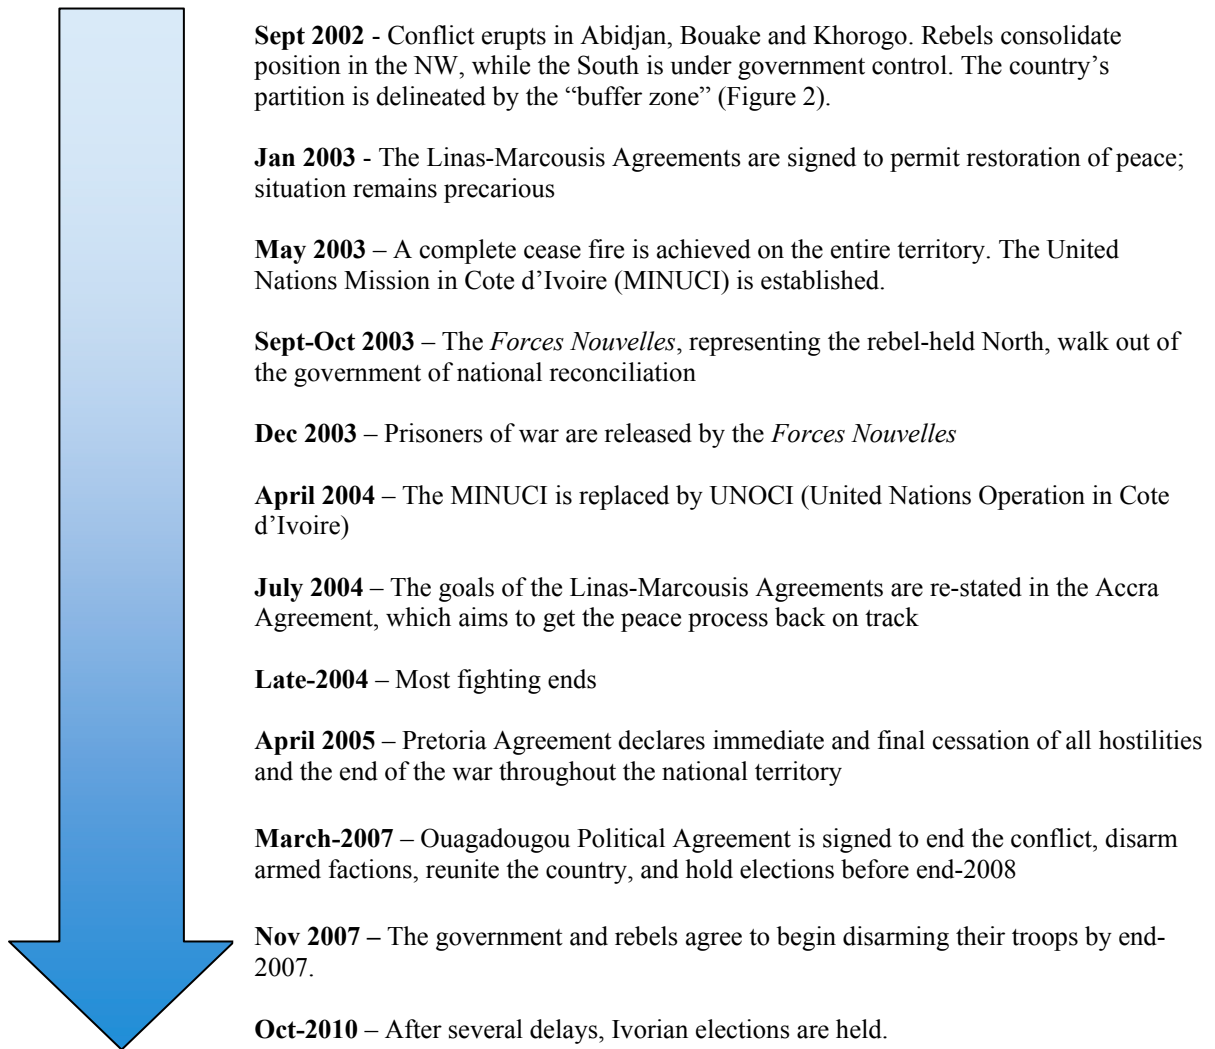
**Sept 2002** - Conflict erupts in Abidjan, Bouake and Khorogo. Rebels consolidate position in the NW, while the South is under government control. The country's partition is delineated by the "buffer zone" (Figure 2).

**Jan 2003** - The Linas-Marcousis Agreements are signed to permit restoration of peace; situation remains precarious

**May 2003** – A complete cease fire is achieved on the entire territory. The United Nations Mission in Cote d'Ivoire (MINUCI) is established.

**Sept-Oct 2003** – The *Forces Nouvelles*, representing the rebel-held North, walk out of the government of national reconciliation

**Dec 2003** – Prisoners of war are released by the *Forces Nouvelles*

**April 2004** – The MINUCI is replaced by UNOCI (United Nations Operation in Cote d'Ivoire)

**July 2004** – The goals of the Linas-Marcousis Agreements are re-stated in the Accra Agreement, which aims to get the peace process back on track

**Late-2004** – Most fighting ends

**April 2005** – Pretoria Agreement declares immediate and final cessation of all hostilities and the end of the war throughout the national territory

**March-2007** – Ouagadougou Political Agreement is signed to end the conflict, disarm armed factions, reunite the country, and hold elections before end-2008

**Nov 2007 –** The government and rebels agree to begin disarming their troops by end-2007.

**Oct-2010** – After several delays, Ivorian elections are held.